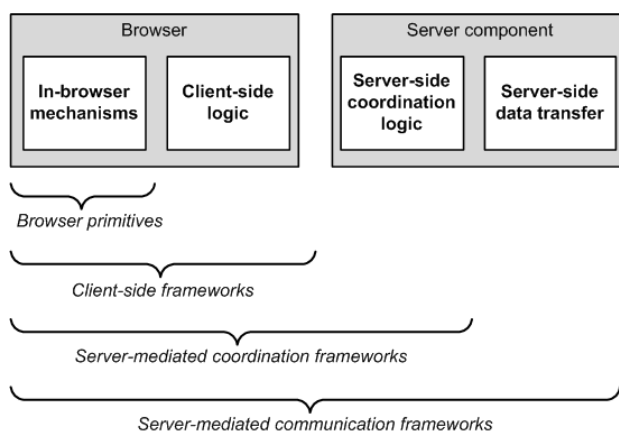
Browser

In-browser mechanisms

Client-side logic

Server component

Server-side coordination logic

Server-side data transfer

Browser primitives

Client-side frameworks

Server-mediated coordination frameworks

Server-mediated communication frameworks